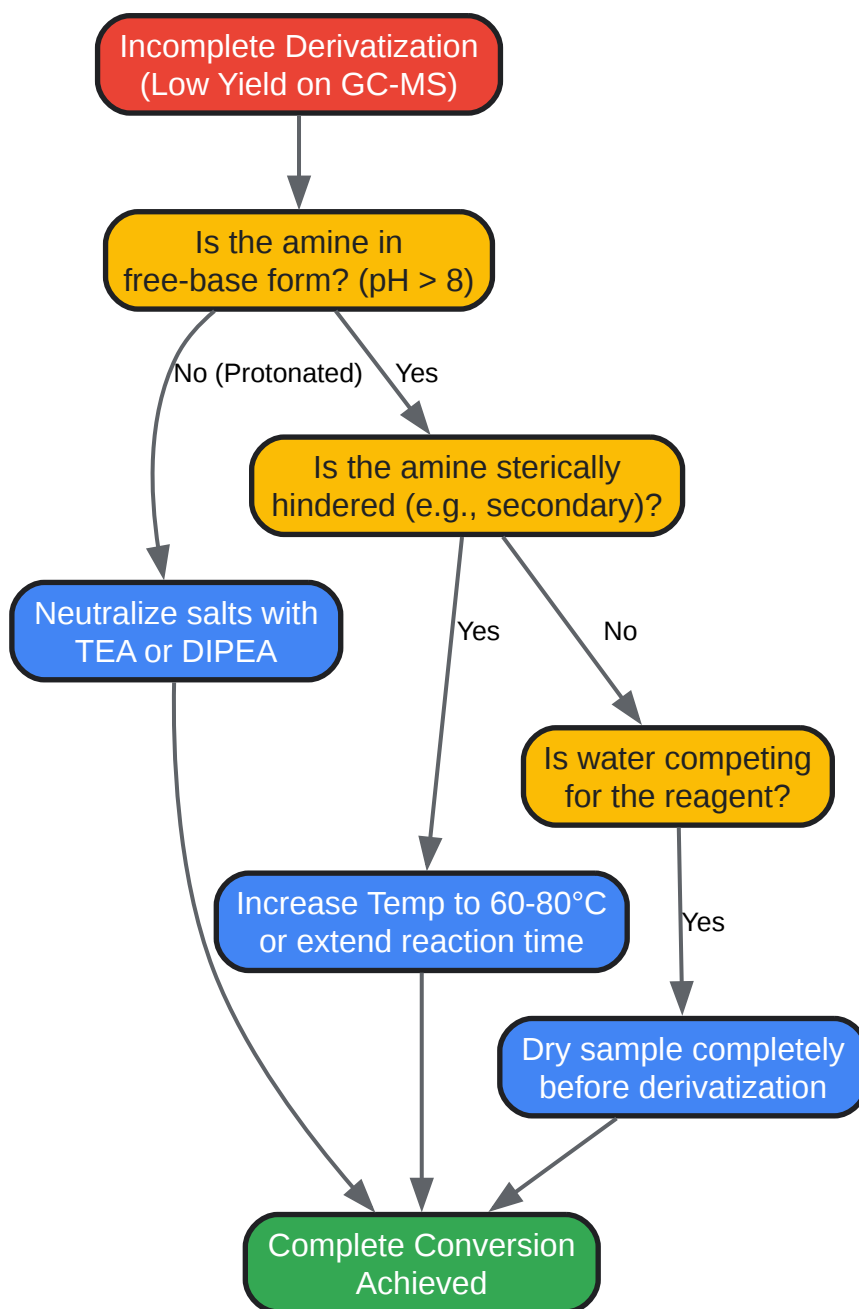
Incomplete Derivatization (Low Yield on GC-MS)

Is the amine in free-base form? (pH > 8)

No (Protonated)

Yes

Is the amine sterically hindered (e.g., secondary)?

Neutralize salts with TEA or DIPEA

Yes

No

Is water competing for the reagent?

Increase Temp to 60-80°C or extend reaction time

Yes

Dry sample completely before derivatization

Complete Conversion Achieved